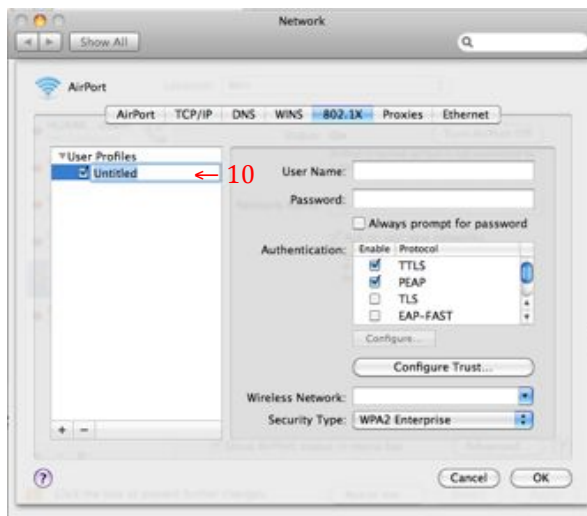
Network

Show All

AirPort

AirPort | TCP/IP | DNS | WINS | 802.1X | Proxies | Ethernet

▾User Profiles
Untitled ←10

User Name:
Password:
Always prompt for password
Authentication:

| Enable | Protocol |
|---|---|
| ☑ | TTLS |
| ☑ | PEAP |
| ☐ | TLS |
| ☐ | EAP-FAST |

Configure...
Configure Trust...
Wireless Network:
Security Type: WPA2 Enterprise

+ −

?

Cancel
OK